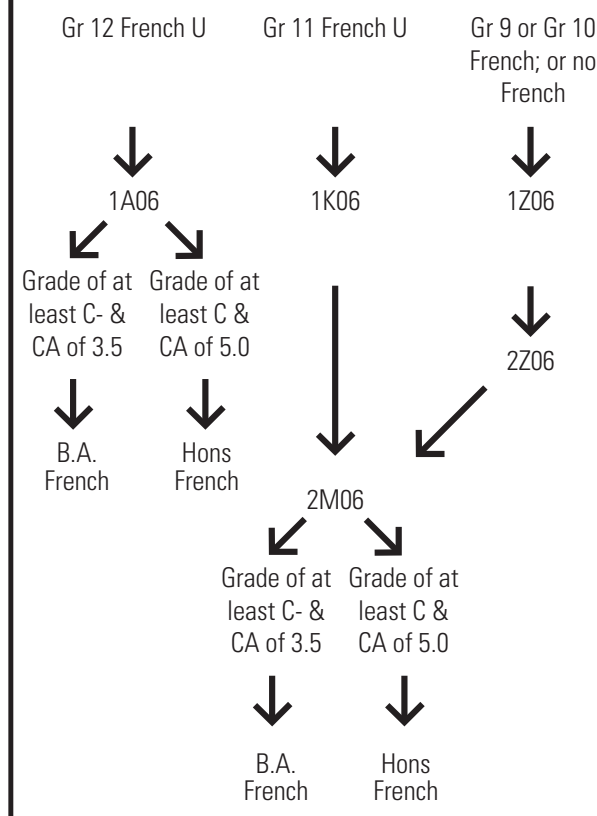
Gr 12 French U

Gr 11 French U

Gr 9 or Gr 10 French; or no French

1A06

1K06

1Z06

Grade of at least C- & CA of 3.5

Grade of at least C & CA of 5.0

2Z06

B.A. French

Hons French

2M06

Grade of at least C- & CA of 3.5

Grade of at least C & CA of 5.0

B.A. French

Hons French